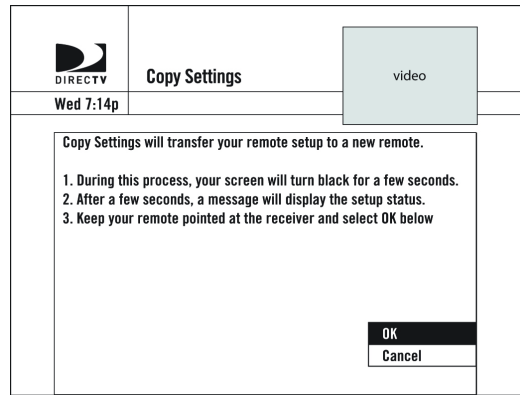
DIRECTV

Copy Settings

video

Wed 7:14p

Copy Settings will transfer your remote setup to a new remote.

1. During this process, your screen will turn black for a few seconds.
2. After a few seconds, a message will display the setup status.
3. Keep your remote pointed at the receiver and select OK below

OK
Cancel